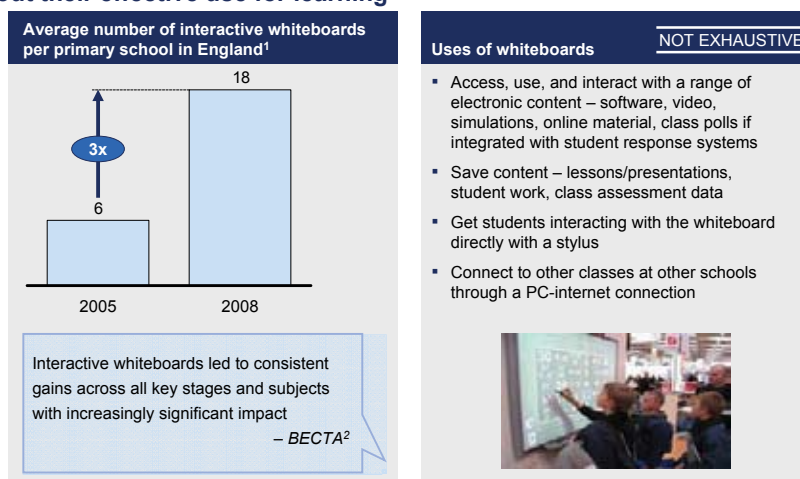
Average number of interactive whiteboards per primary school in England¹

18

3x

6

2005

2008

Interactive whiteboards led to consistent gains across all key stages and subjects with increasingly significant impact
– BECTA²

Uses of whiteboards

NOT EXHAUSTIVE

▪ Access, use, and interact with a range of electronic content – software, video, simulations, online material, class polls if integrated with student response systems

▪ Save content – lessons/presentations, student work, class assessment data

▪ Get students interacting with the whiteboard directly with a stylus

▪ Connect to other classes at other schools through a PC-internet connection